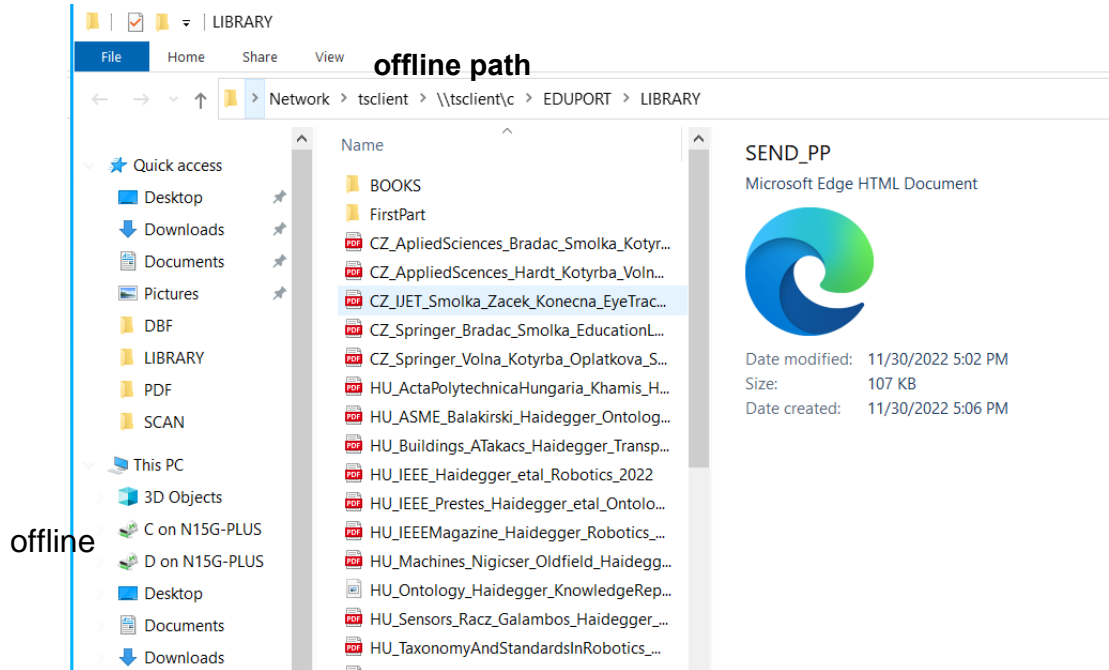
LIBRARY

File Home Share View

offline path

Network > tsclient > \\tsclient\c > EDUPORT > LIBRARY

Quick access
Desktop
Downloads
Documents
Pictures
DBF
LIBRARY
PDF
SCAN
This PC
3D Objects
C on N15G-PLUS
D on N15G-PLUS
Desktop
Documents
Downloads

offline

Name
BOOKS
FirstPart
CZ_ApliedSciences_Bradac_Smolka_Kotyr...
CZ_AppliedScences_Hardt_Kotyrba_Voln...
CZ_IJET_Smolka_Zacek_Konecna_EyeTrac...
CZ_Springer_Bradac_Smolka_EducationL...
CZ_Springer_Volna_Kotyrba_Oplatkova_S...
HU_ActaPolytechnicaHungaria_Khamis_H...
HU_ASME_Balakirski_Haidegger_Ontolog...
HU_Buildings_ATakacs_Haidegger_Transp...
HU_IEEE_Haidegger_etal_Robotics_2022
HU_IEEE_Prestes_Haidegger_etal_Ontolo...
HU_IEEEMagazine_Haidegger_Robotics_...
HU_Machines_Nigicser_Oldfield_Haidegg...
HU_Ontology_Haidegger_KnowledgeRep...
HU_Sensors_Racz_Galambos_Haidegger_...
HU_TaxonomyAndStandardsInRobotics_...

SEND_PP
Microsoft Edge HTML Document

Date modified: 11/30/2022 5:02 PM
Size: 107 KB
Date created: 11/30/2022 5:06 PM